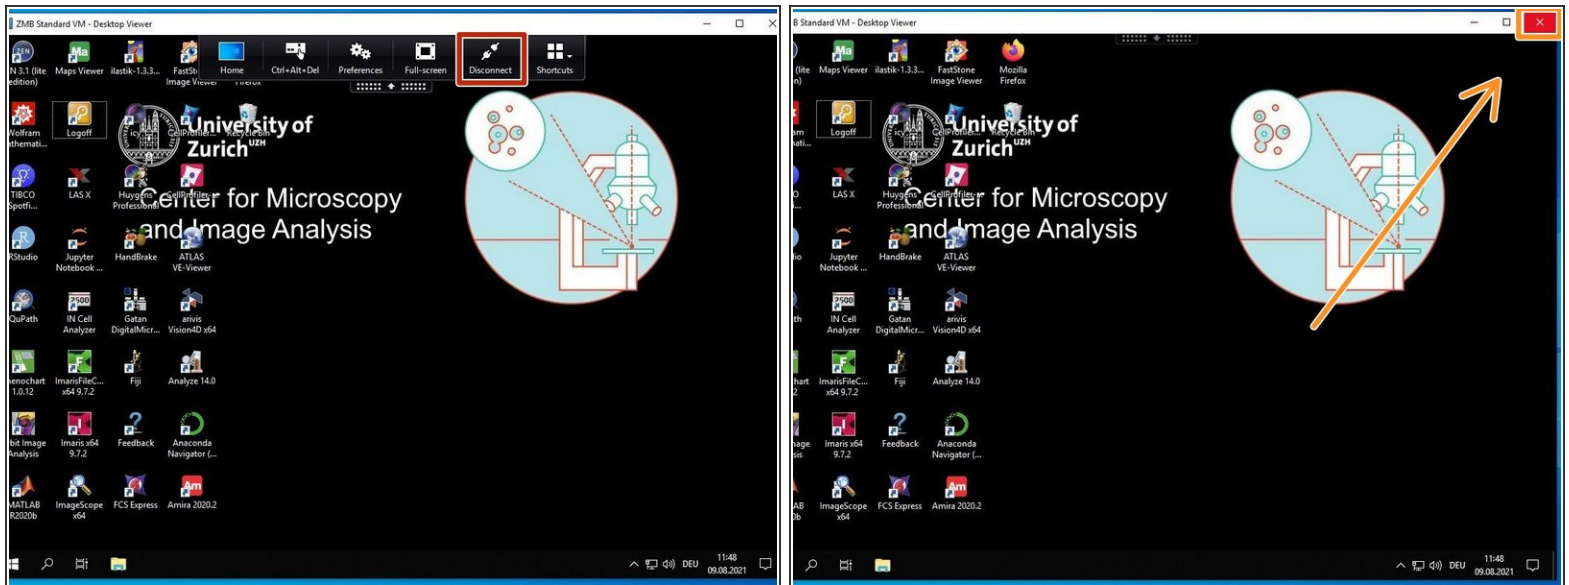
ZMB Standard VM - Desktop Viewer

Home Ctrl+Alt+Del Preferences Full-screen Disconnect Shortcuts

N 3.1 (lite edition) Maps Viewer ilastik-1.3.3... FastSt Image Viewer Firefox

Wolfram Mathemati... Logoff

University of Zurich$^{UZH}$

Center for Microscopy and Image Analysis

TIBCO Spotfi... LAS X Huygens Professional CellProfiler

RStudio Jupyter Notebook ... HandBrake ATLAS VE-Viewer

QuPath IN Cell Analyzer Gatan DigitalMicr... arivis Vision4D x64

henochart 1.0.12 ImarisFileC... x64 9.7.2 Fiji Analyze 14.0

bit Image Analysis Imaris x64 9.7.2 Feedback Anaconda Navigator (...

MATLAB R2020b ImageScope x64 FCS Express Amira 2020.2

DEU 11:48 09.08.2021

B Standard VM - Desktop Viewer

(lite n) Maps Viewer ilastik-1.3.3... FastStone Image Viewer Mozilla Firefox

am hati... Logoff

University of Zurich$^{UZH}$

Center for Microscopy and Image Analysis

LAS X Huygens Professional CellProfiler

io Jupyter Notebook ... HandBrake ATLAS VE-Viewer

th IN Cell Analyzer Gatan DigitalMicr... arivis Vision4D x64

hart 2 ImarisFileC... x64 9.7.2 Fiji Analyze 14.0

age sis Imaris x64 9.7.2 Feedback Anaconda Navigator (...

AB 0b ImageScope x64 FCS Express Amira 2020.2

DEU 11:48 09.08.2021